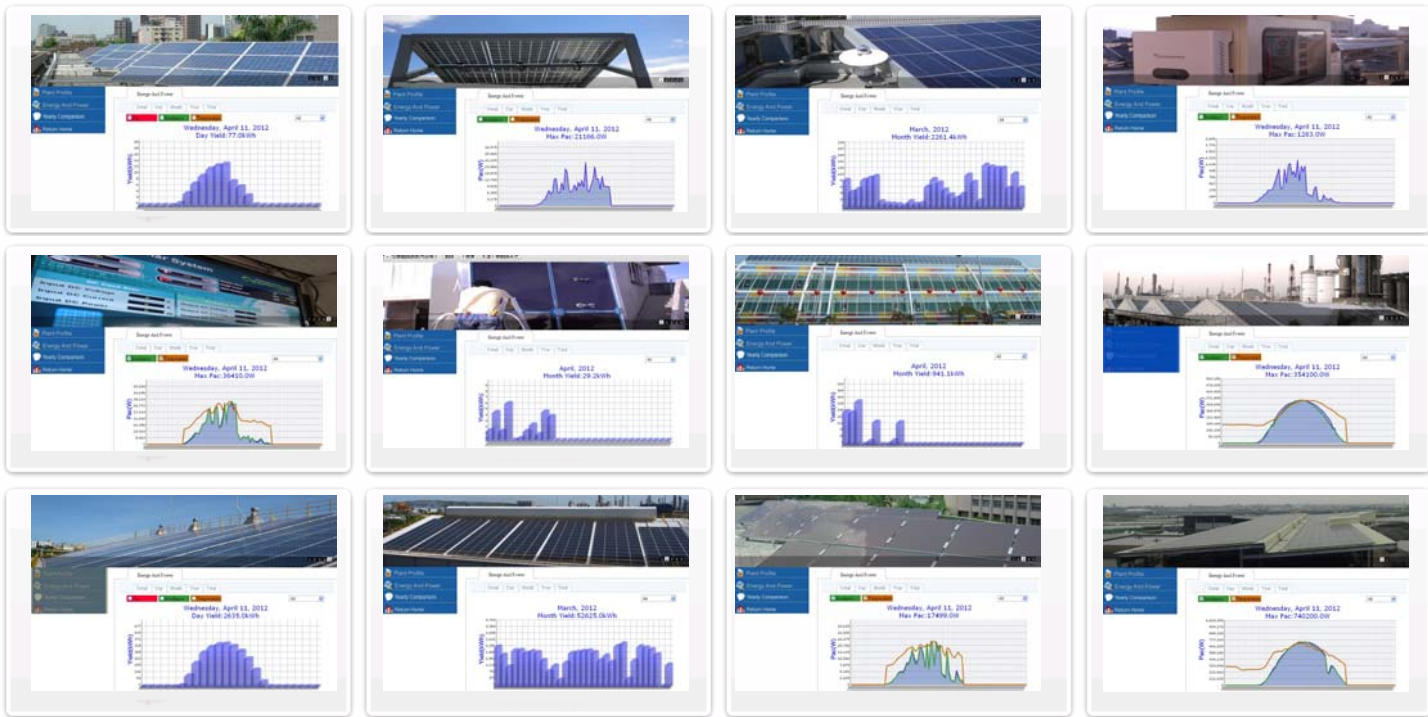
Plant Profile
Energy And Power
Yearly Comparison
Return Home
Energy And Power
Wednesday, April 11, 2012
Day Yield:77.0kWh
Yield(kWh)

Plant Profile
Energy And Power
Yearly Comparison
Return Home
Energy And Power
Wednesday, April 11, 2012
Max Pac:21106.0W
Pac(W)

Plant Profile
Energy And Power
Yearly Comparison
Return Home
Energy And Power
March, 2012
Month Yield:2261.4kWh
Yield(kWh)

Plant Profile
Energy And Power
Yearly Comparison
Return Home
Energy And Power
Wednesday, April 11, 2012
Max Pac:1263.0W
Pac(W)

Plant Profile
Energy And Power
Yearly Comparison
Return Home
Energy And Power
Wednesday, April 11, 2012
Max Pac:36410.0W
Pac(W)

Plant Profile
Energy And Power
Yearly Comparison
Return Home
Energy And Power
April, 2012
Month Yield:29.2kWh
Yield(kWh)

Plant Profile
Energy And Power
Yearly Comparison
Return Home
Energy And Power
April, 2012
Month Yield:941.1kWh
Yield(kWh)

Energy And Power
Wednesday, April 11, 2012
Max Pac:354100.0W
Pac(W)

Plant Profile
Energy And Power
Yearly Comparison
Return Home
Energy And Power
Wednesday, April 11, 2012
Day Yield:2635.0kWh
Yield(kWh)

Plant Profile
Energy And Power
Yearly Comparison
Return Home
Energy And Power
March, 2012
Month Yield:52625.0kWh
Yield(kWh)

Plant Profile
Energy And Power
Yearly Comparison
Return Home
Energy And Power
Wednesday, April 11, 2012
Max Pac:17499.0W
Pac(W)

Plant Profile
Energy And Power
Yearly Comparison
Return Home
Energy And Power
Wednesday, April 11, 2012
Max Pac:740200.0W
Pac(W)